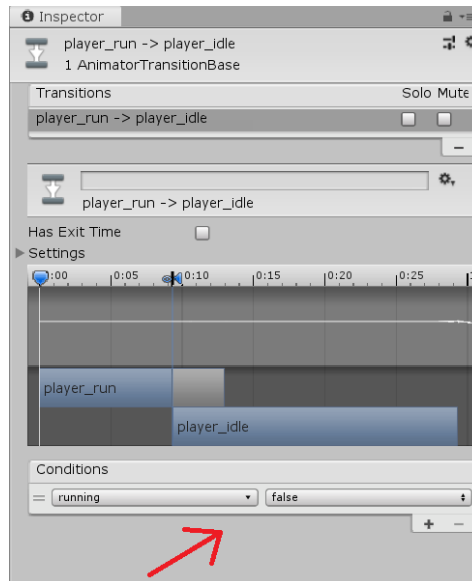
Inspector

player_run -> player_idle
1 AnimatorTransitionBase

| Transitions | Solo | Mute |
|---|---|---|
| player_run -> player_idle | | |

player_run -> player_idle

Has Exit Time

Settings

0:00 0:05 0:10 0:15 0:20 0:25

player_run

player_idle

Conditions

running false

+ −